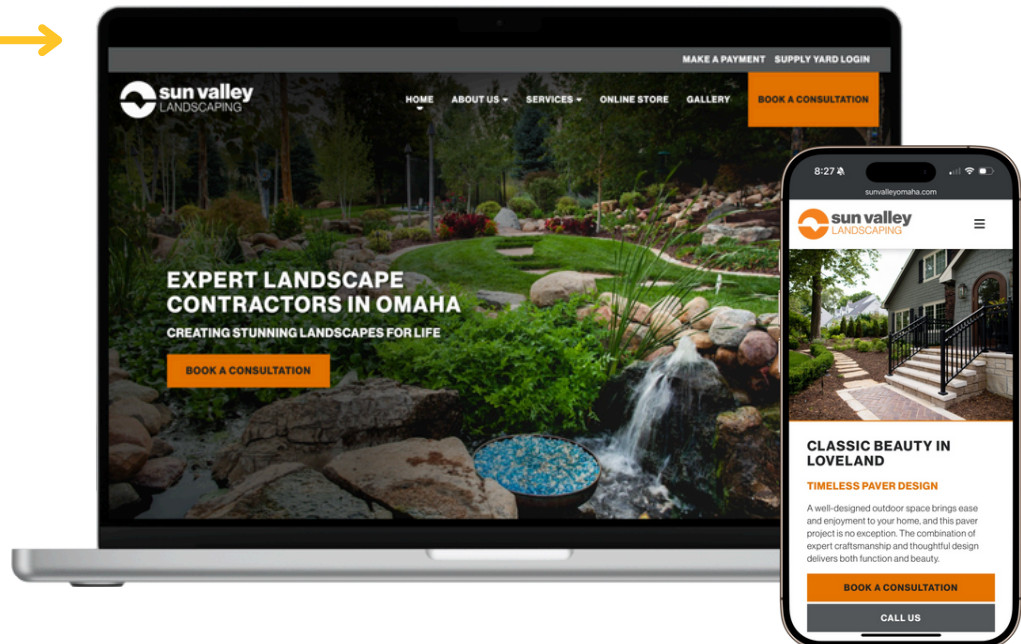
MAKE A PAYMENT SUPPLY YARD LOGIN

sun valley LANDSCAPING

HOME ABOUT US SERVICES ONLINE STORE GALLERY BOOK A CONSULTATION

EXPERT LANDSCAPE CONTRACTORS IN OMAHA

CREATING STUNNING LANDSCAPES FOR LIFE

BOOK A CONSULTATION

8:27

sunvalleyomaha.com

sun valley LANDSCAPING

CLASSIC BEAUTY IN LOVELAND

TIMELESS PAVER DESIGN

A well-designed outdoor space brings ease and enjoyment to your home, and this paver project is no exception. The combination of expert craftsmanship and thoughtful design delivers both function and beauty.

BOOK A CONSULTATION

CALL US